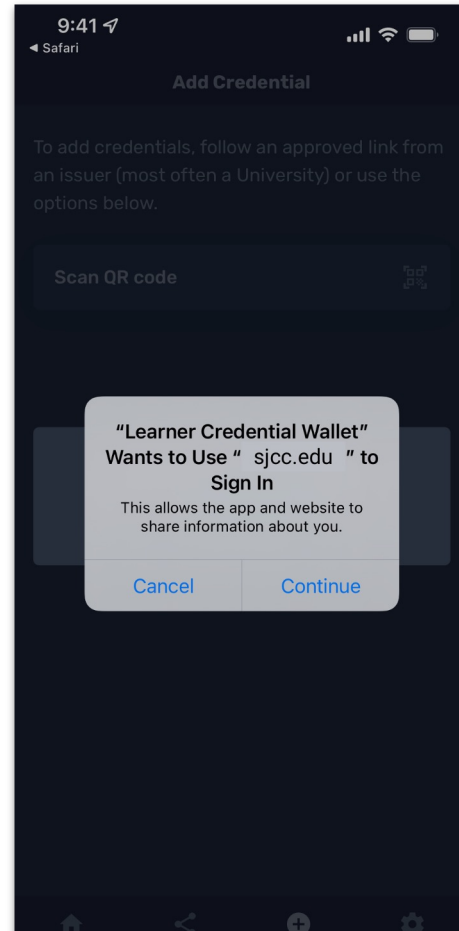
9:41
◀ Safari

Add Credential

To add credentials, follow an approved link from an issuer (most often a University) or use the options below.

Scan QR code

"Learner Credential Wallet" Wants to Use " sjcc.edu " to Sign In
This allows the app and website to share information about you.

Cancel
Continue